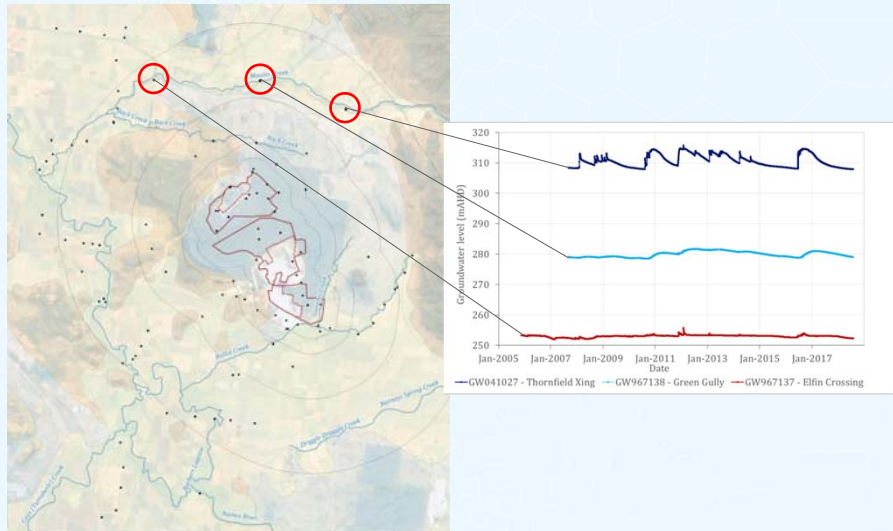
320
310
300
290
280
270
260
250

Groundwater level (mAHD)

Jan-2005 Jan-2007 Jan-2009 Jan-2011 Jan-2013 Jan-2015 Jan-2017
Date

GW041027 - Thornfield Xing
GW967138 - Green Gully
GW967137 - Elfin Crossing